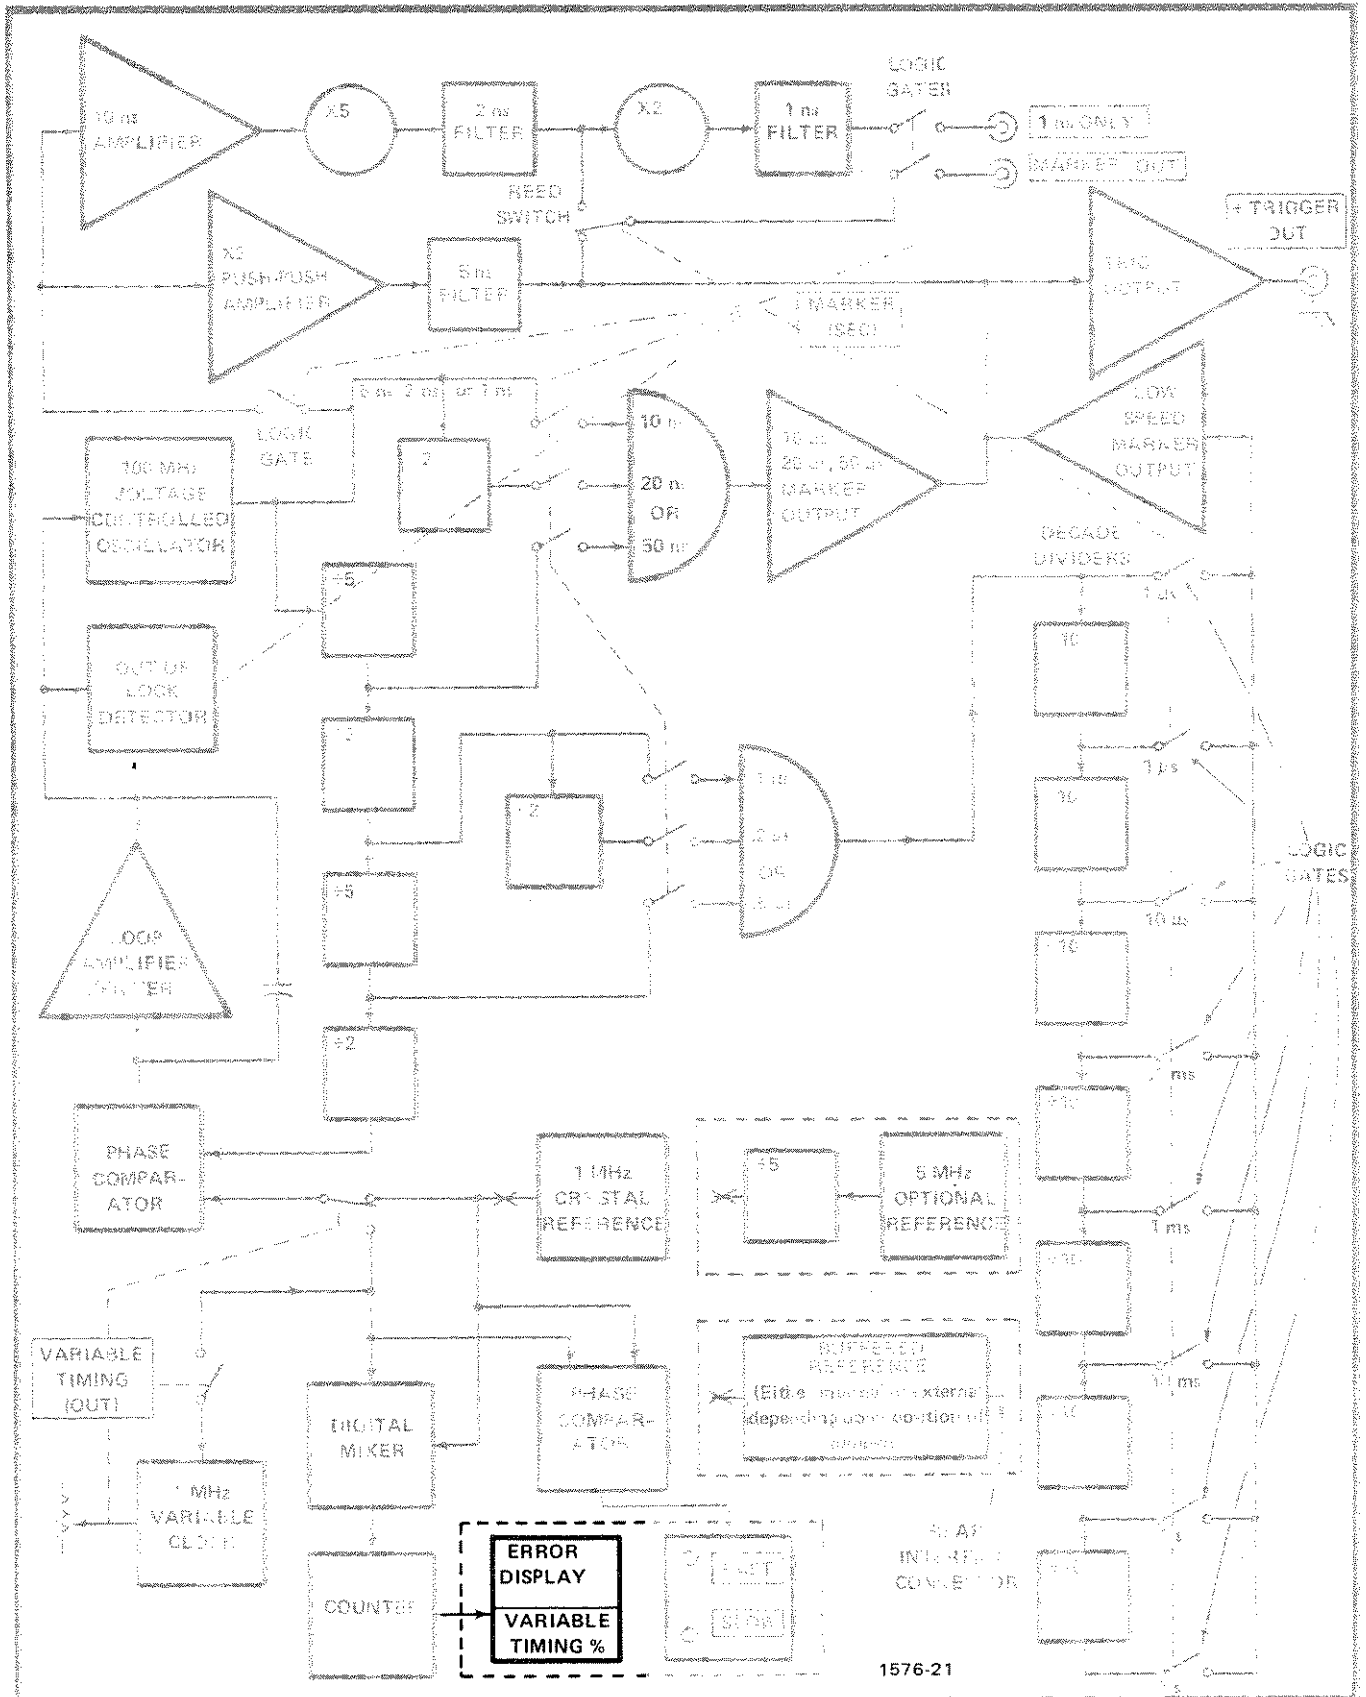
10 ns AMPLIFIER

X5

2 ns FILTER

X2

1 ns FILTER

LOGIC GATES

1 ns ONLY

MARKER OUT

REED SWITCH

+ TRIGGER OUT

X2 PUSH-PUSH AMPLIFIER

5 ns FILTER

TRIG OUTPUT

1 MARKER (SEC)

5 ns, 2 ns or 1 ns

LOGIC GATE

100 MHz VOLTAGE CONTROLLED OSCILLATOR

÷2

10 ns

20 ns OR 50 ns

10 ns 20 ns, 50 ns MARKER OUTPUT

LOW SPEED MARKER OUTPUT

DECADE DIVIDERS

÷5

1 μs

OUT OF LOCK DETECTOR

÷10

÷2

1 μs

÷10

÷2

1 μs 2 μs OR 5 μs

LOGIC GATES

÷5

10 μs

LOOP AMPLIFIER FILTER

÷10

÷2

ms

PHASE COMPAR-ATOR

1 MHz CRYSTAL REFERENCE

÷5

5 MHz OPTIONAL REFERENCE

÷10

1 ms

÷10

BUFFERED REFERENCE (Either internal or external depending upon position of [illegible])

VARIABLE TIMING (OUT)

DIGITAL MIXER

PHASE COMPAR-ATOR

10 ms

÷10

1 MHz VARIABLE CLOCK

REAR INTERFACE CONNECTOR

÷10

COUNTER

ERROR DISPLAY

VARIABLE TIMING %

FAST

SLOW

s

1576-21